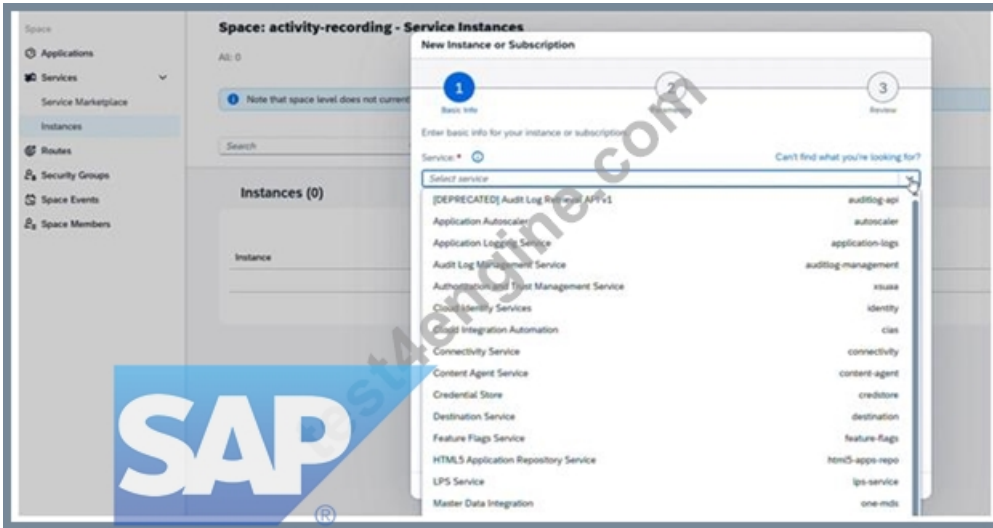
Space

Applications

Services

Service Marketplace

Instances

Routes

Security Groups

Space Events

Space Members

Space: activity-recording - Service Instances

All: 0

Note that space level does not current

Search

Instances (0)

Instance

New Instance or Subscription

1
Basic Info

2

3
Review

Enter basic info for your instance or subscription

Service: * ⓘ

Can't find what you're looking for?

Select service

| | |
|---|---|
| [DEPRECATED] Audit Log Retrieval API v1 | auditlog-api |
| Application Autoscaler | autoscaler |
| Application Logging Service | application-logs |
| Audit Log Management Service | auditlog-management |
| Authorization and Trust Management Service | xsuaa |
| Cloud Identity Services | identity |
| Cloud Integration Automation | cias |
| Connectivity Service | connectivity |
| Content Agent Service | content-agent |
| Credential Store | credstore |
| Destination Service | destination |
| Feature Flags Service | feature-flags |
| HTML5 Application Repository Service | html5-apps-repo |
| LPS Service | lps-service |
| Master Data Integration | one-mds |

test4engine.com

SAP ®